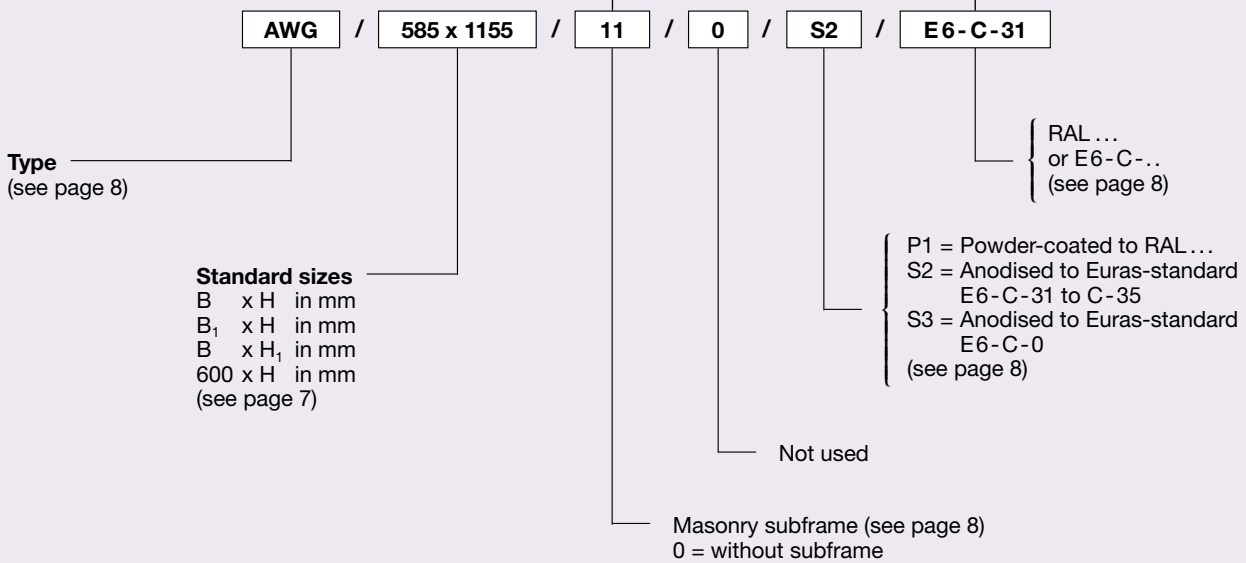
AWG / 585 x 1155 / 11 / 0 / S2 / E6-C-31

RAL ...
or E6-C-..
(see page 8)

**Type**
(see page 8)

P1 = Powder-coated to RAL ...
S2 = Anodised to Euras-standard E6-C-31 to C-35
S3 = Anodised to Euras-standard E6-C-0
(see page 8)

**Standard sizes**
B x H in mm
$B_1$ x H in mm
B x $H_1$ in mm
600 x H in mm
(see page 7)

Not used

Masonry subframe (see page 8)
0 = without subframe